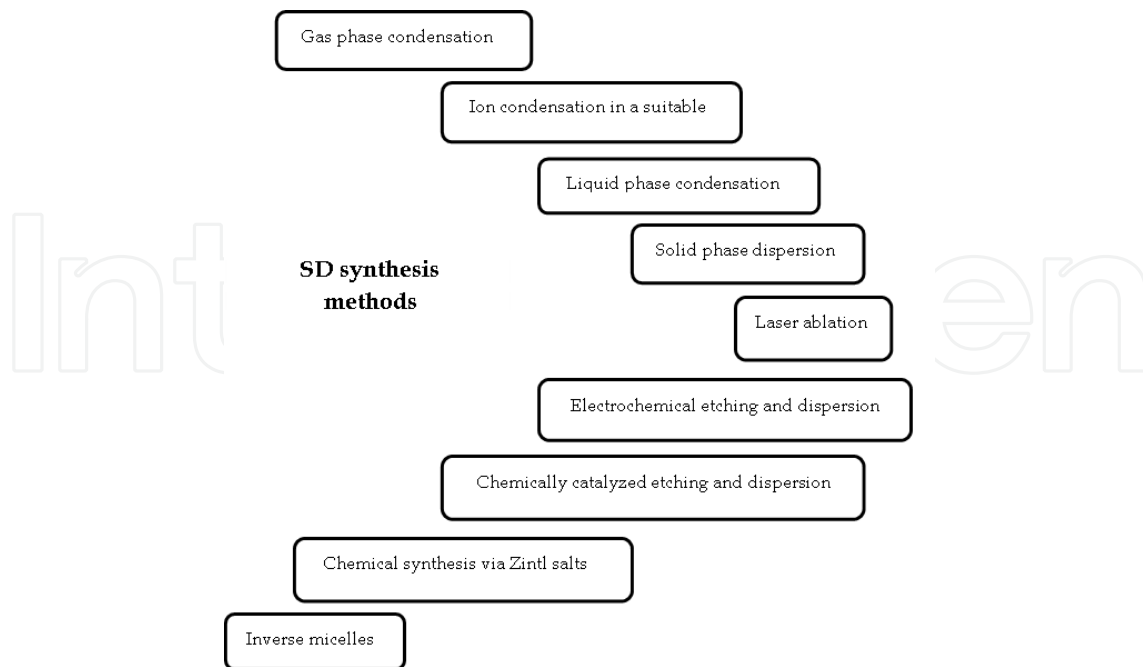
Gas phase condensation

Ion condensation in a suitable

Liquid phase condensation

Solid phase dispersion

SD synthesis methods

Laser ablation

Electrochemical etching and dispersion

Chemically catalyzed etching and dispersion

Chemical synthesis via Zintl salts

Inverse micelles